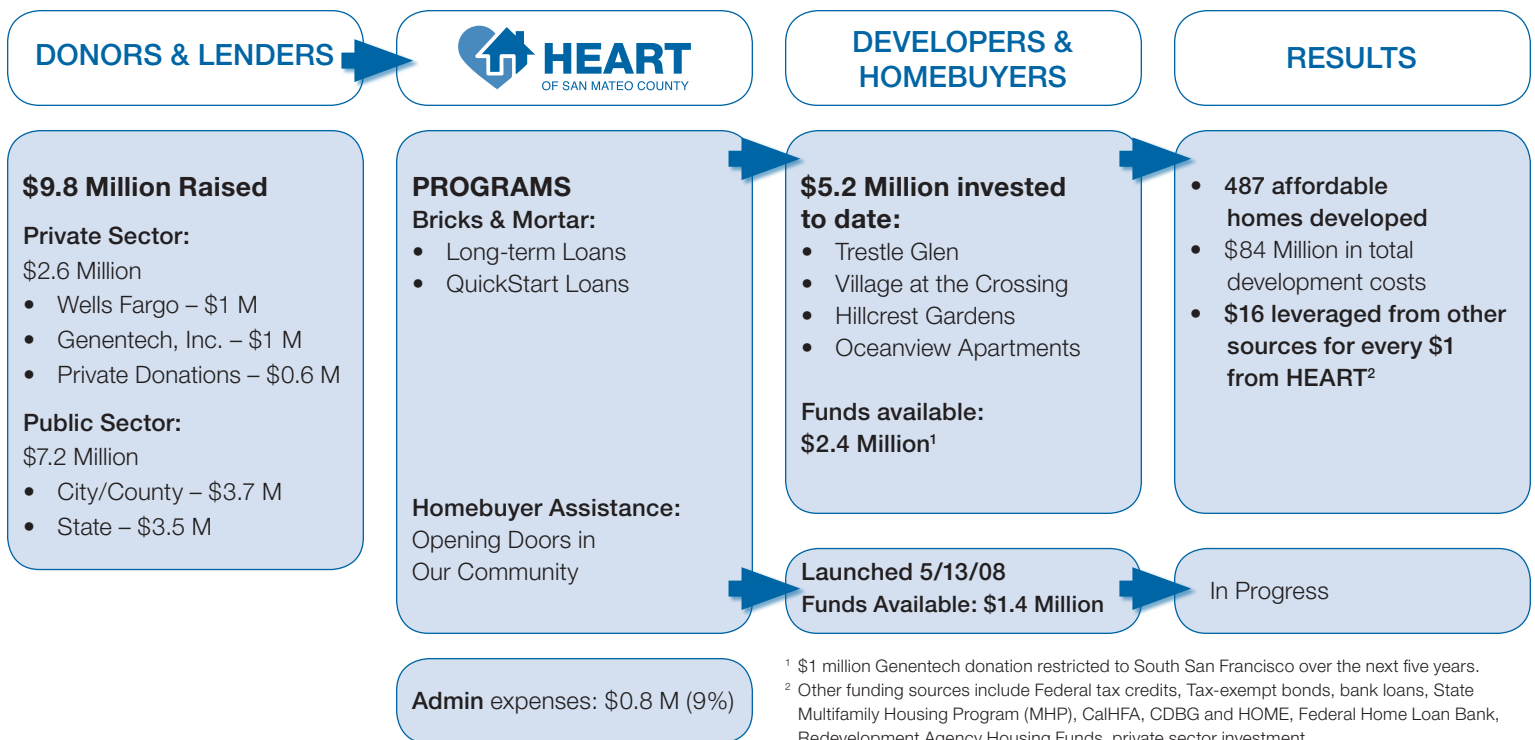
DONORS & LENDERS

HEART
OF SAN MATEO COUNTY

DEVELOPERS & HOMEBUYERS

RESULTS

$9.8 Million Raised

Private Sector:
$2.6 Million
• Wells Fargo – $1 M
• Genentech, Inc. – $1 M
• Private Donations – $0.6 M

Public Sector:
$7.2 Million
• City/County – $3.7 M
• State – $3.5 M

PROGRAMS
Bricks & Mortar:
• Long-term Loans
• QuickStart Loans

Homebuyer Assistance:
Opening Doors in Our Community

$5.2 Million invested to date:
• Trestle Glen
• Village at the Crossing
• Hillcrest Gardens
• Oceanview Apartments

Funds available:
$2.4 Million$^1$

• 487 affordable homes developed
• $84 Million in total development costs
• $16 leveraged from other sources for every $1 from HEART$^2$

Launched 5/13/08
Funds Available: $1.4 Million

In Progress

Admin expenses: $0.8 M (9%)

$^1$ $1 million Genentech donation restricted to South San Francisco over the next five years.
$^2$ Other funding sources include Federal tax credits, Tax-exempt bonds, bank loans, State Multifamily Housing Program (MHP), CalHFA, CDBG and HOME, Federal Home Loan Bank, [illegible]